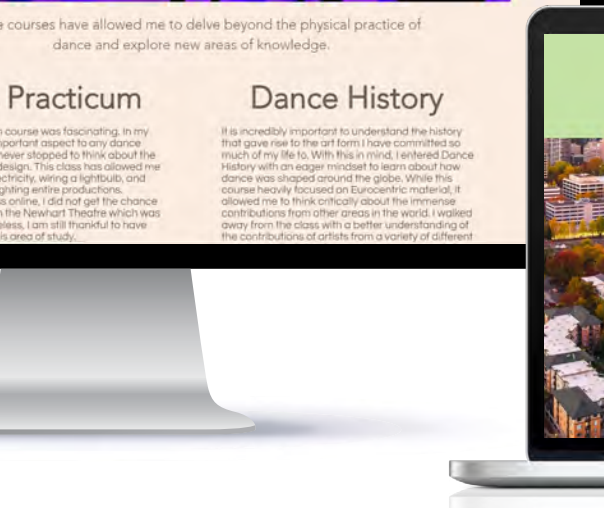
e courses have allowed me to delve beyond the physical practice of dance and explore new areas of knowledge.

Practicum

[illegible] course was fascinating. In my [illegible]portant aspect to any dance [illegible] never stopped to think about the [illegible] design. This class has allowed me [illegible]ectricity, wiring a lightbulb, and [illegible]ghting entire productions. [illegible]s online, I did not get the chance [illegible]n the Newhart Theatre which was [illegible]eless, I am still thankful to have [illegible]s area of study.

Dance History

It is incredibly important to understand the history that gave rise to the art form I have committed so much of my life to. With this in mind, I entered Dance History with an eager mindset to learn about how dance was shaped around the globe. While this course heavily focused on Eurocentric material, it allowed me to think critically about the immense contributions from other areas in the world. I walked away from the class with a better understanding of the contributions of artists from a variety of different